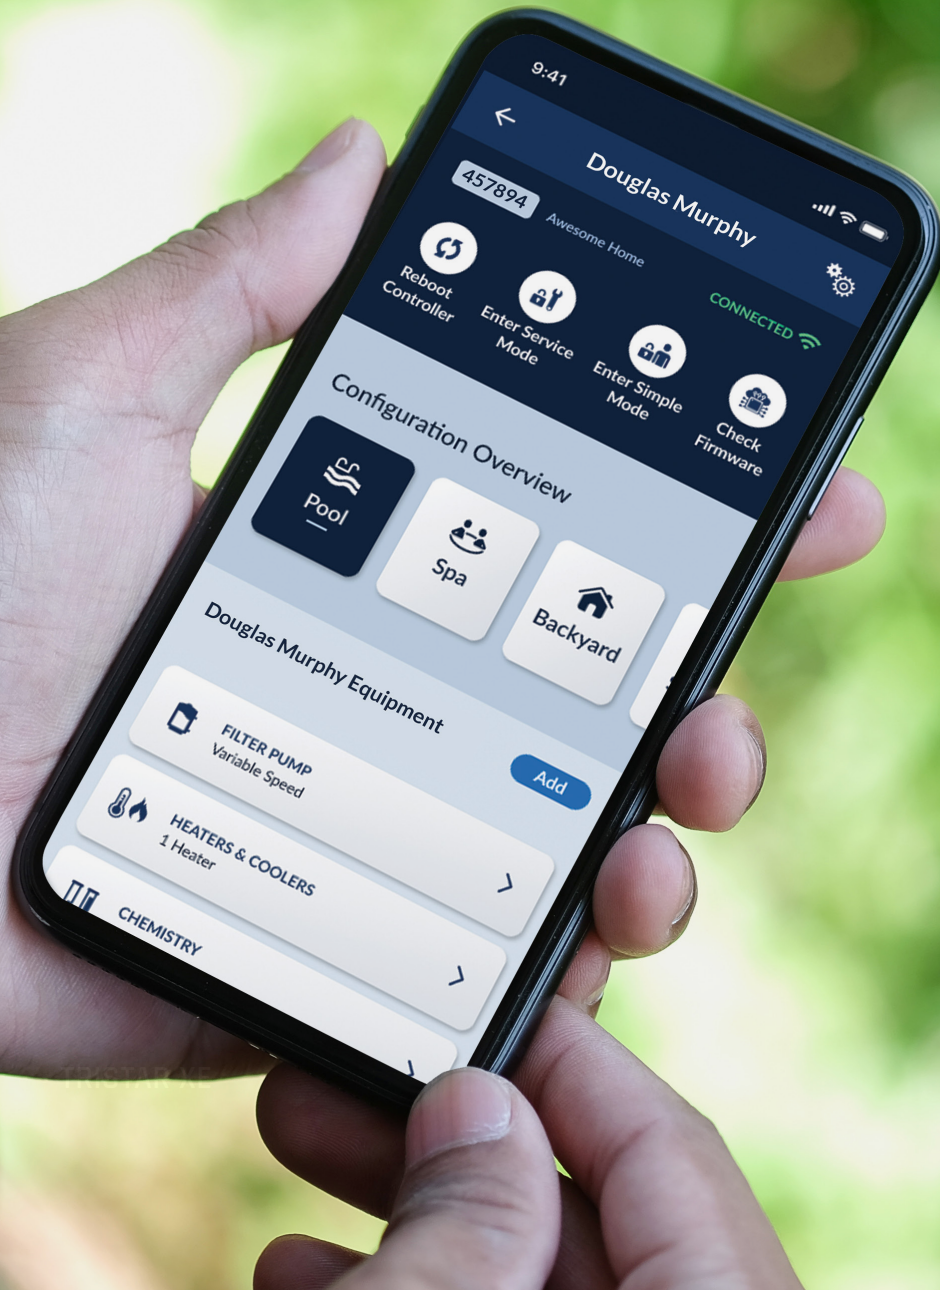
9:41

Douglas Murphy

457894 Awesome Home

Reboot Controller

Enter Service Mode

Enter Simple Mode

Check Firmware

CONNECTED

Configuration Overview

Pool

Spa

Backyard

Douglas Murphy Equipment

FILTER PUMP
Variable Speed

Add

HEATERS & COOLERS
1 Heater

CHEMISTRY